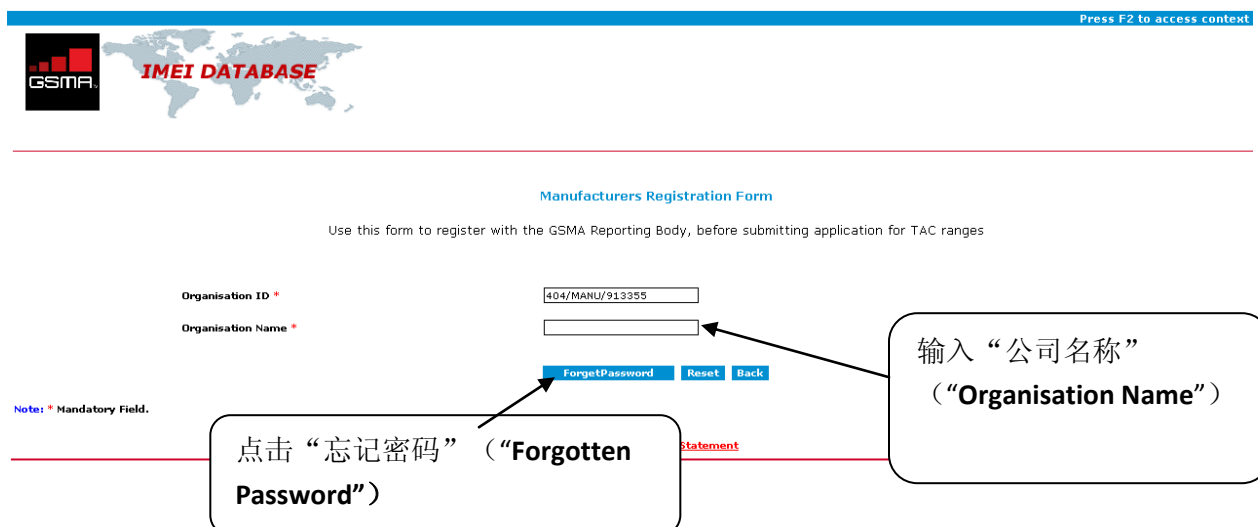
Press F2 to access context

GSMA

IMEI DATABASE

Manufacturers Registration Form

Use this form to register with the GSMA Reporting Body, before submitting application for TAC ranges

Organisation ID *

404/MANU/913355

Organisation Name *

ForgetPassword Reset Back

Note: * Mandatory Field.

输入“公司名称”（“Organisation Name”）

点击“忘记密码”（“Forgotten Password”）

Statement